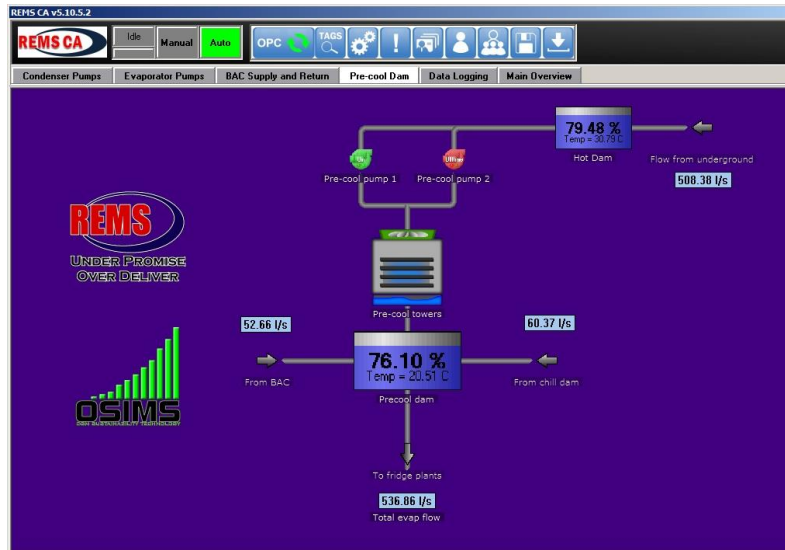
REMS CA v5.10.5.2

REMS CA

Idle

Manual

Auto

OPC

TAGS

Condenser Pumps

Evaporator Pumps

BAC Supply and Return

Pre-cool Dam

Data Logging

Main Overview

79.48 %
Temp = 30.79 C

Hot Dam

Flow from underground

508.38 l/s

Pre-cool pump 1

Pre-cool pump 2

REMS

UNDER PROMISE
OVER DELIVER

Pre-cool towers

52.66 l/s

60.37 l/s

76.10 %
Temp = 20.51 C

From BAC

From chill dam

Precool dam

OSIMS

To fridge plants

536.86 l/s

Total evap flow